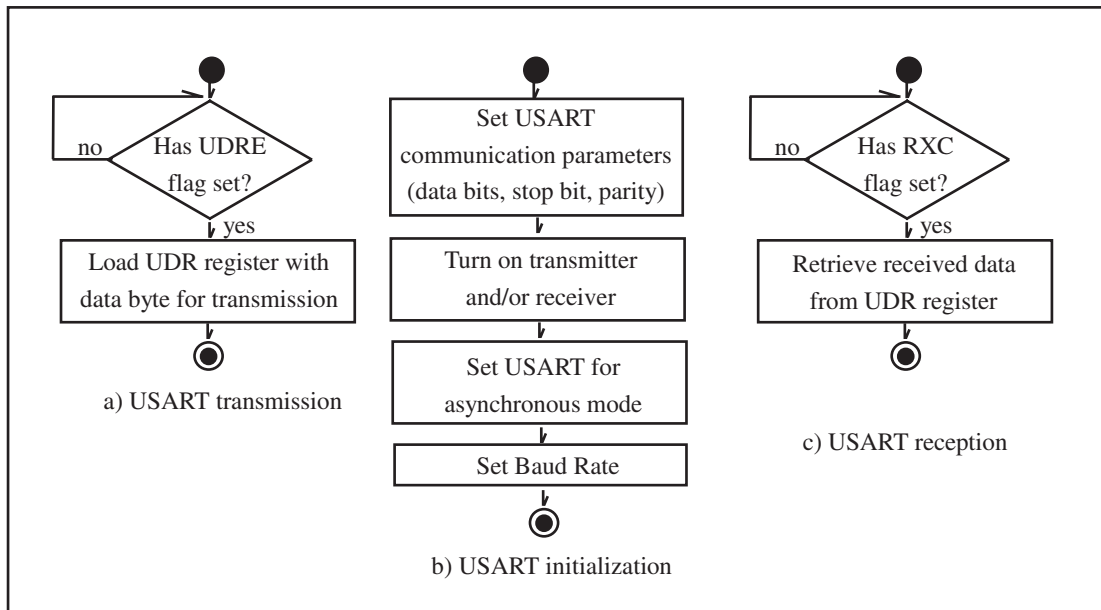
no

Has UDRE flag set?

yes

Load UDR register with data byte for transmission

a) USART transmission

Set USART communication parameters (data bits, stop bit, parity)

Turn on transmitter and/or receiver

Set USART for asynchronous mode

Set Baud Rate

b) USART initialization

no

Has RXC flag set?

yes

Retrieve received data from UDR register

c) USART reception